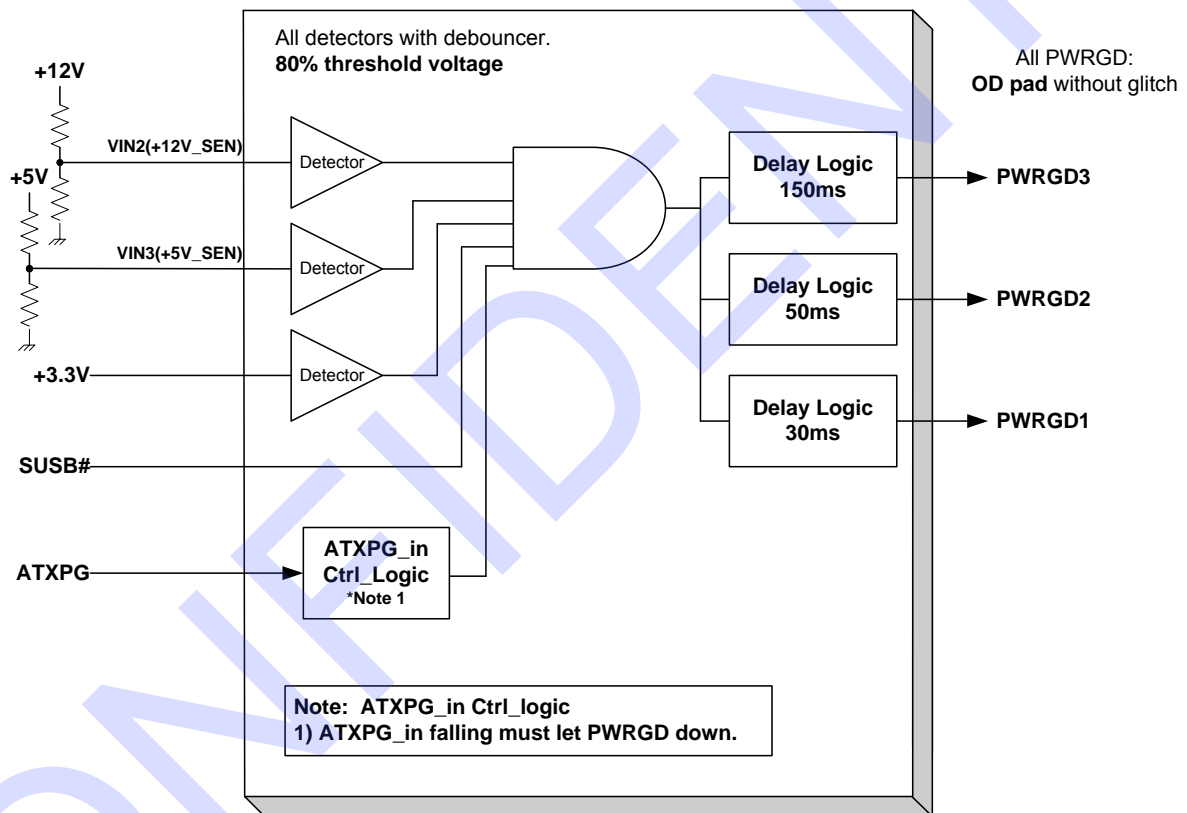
All detectors with debouncer.
**80% threshold voltage**

All PWRGD:
**OD pad** without glitch

+12V

VIN2(+12V_SEN)

+5V

Detector

VIN3(+5V_SEN)

Detector

+3.3V

Detector

SUSB#

ATXPG

ATXPG_in
Ctrl_Logic
*Note 1

Delay Logic
150ms

PWRGD3

Delay Logic
50ms

PWRGD2

Delay Logic
30ms

PWRGD1

Note: ATXPG_in Ctrl_logic
1) ATXPG_in falling must let PWRGD down.

ONFIDEN